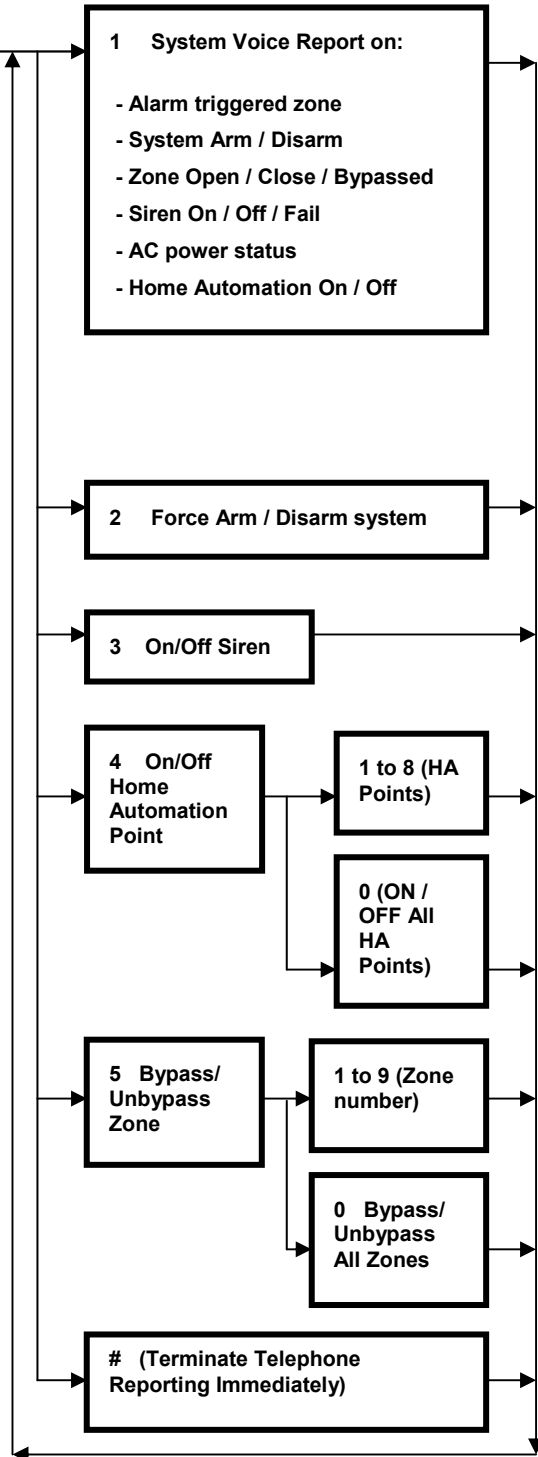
1 System Voice Report on:

- Alarm triggered zone
- System Arm / Disarm
- Zone Open / Close / Bypassed
- Siren On / Off / Fail
- AC power status
- Home Automation On / Off

2 Force Arm / Disarm system

3 On/Off Siren

4 On/Off Home Automation Point

1 to 8 (HA Points)

0 (ON / OFF All HA Points)

5 Bypass/ Unbypass Zone

1 to 9 (Zone number)

0 Bypass/ Unbypass All Zones

# (Terminate Telephone Reporting Immediately)